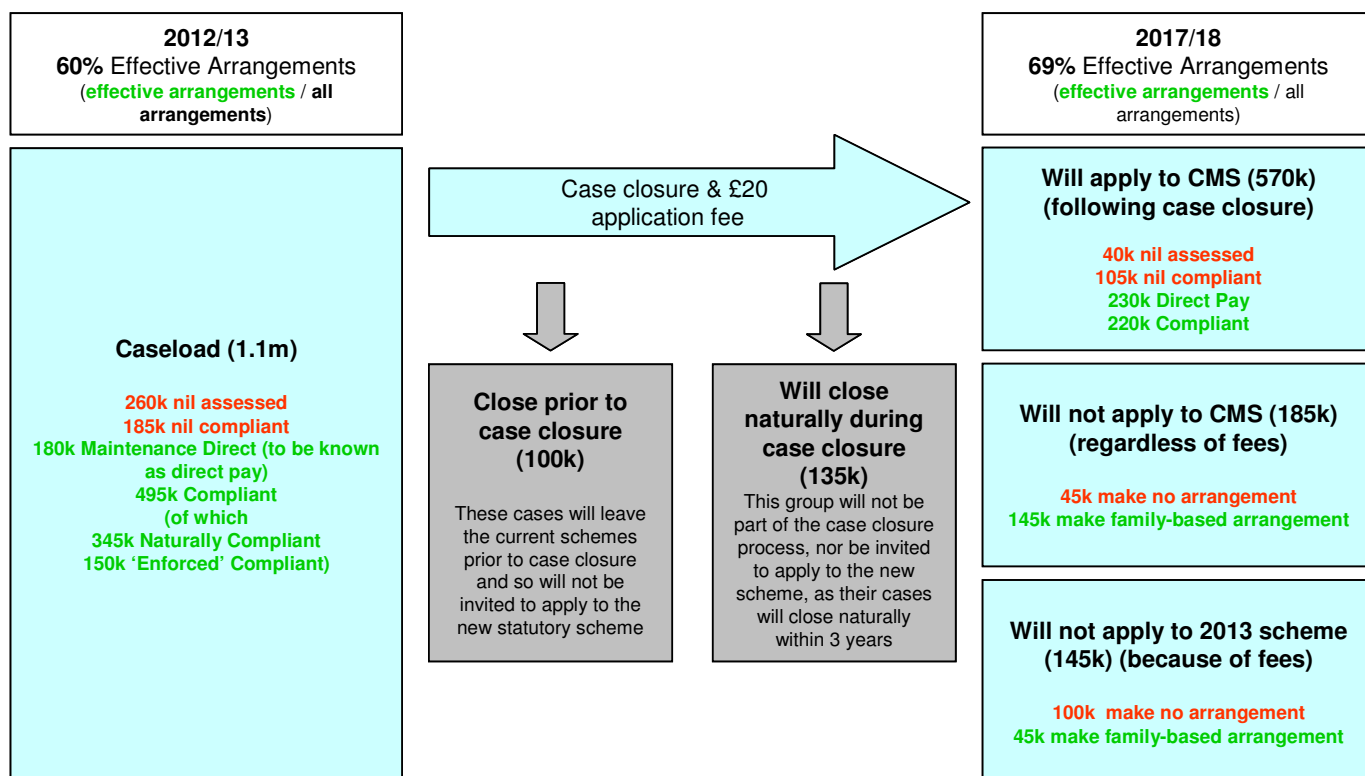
2012/13
60% Effective Arrangements
(effective arrangements / all arrangements)

Caseload (1.1m)

260k nil assessed
185k nil compliant
180k Maintenance Direct (to be known as direct pay)
495k Compliant
(of which
345k Naturally Compliant
150k 'Enforced' Compliant)

Case closure & £20 application fee

Close prior to case closure (100k)

These cases will leave the current schemes prior to case closure and so will not be invited to apply to the new statutory scheme

Will close naturally during case closure (135k)
This group will not be part of the case closure process, nor be invited to apply to the new scheme, as their cases will close naturally within 3 years

2017/18
69% Effective Arrangements
(effective arrangements / all arrangements)

Will apply to CMS (570k) (following case closure)

40k nil assessed
105k nil compliant
230k Direct Pay
220k Compliant

Will not apply to CMS (185k) (regardless of fees)

45k make no arrangement
145k make family-based arrangement

Will not apply to 2013 scheme (145k) (because of fees)

100k make no arrangement
45k make family-based arrangement